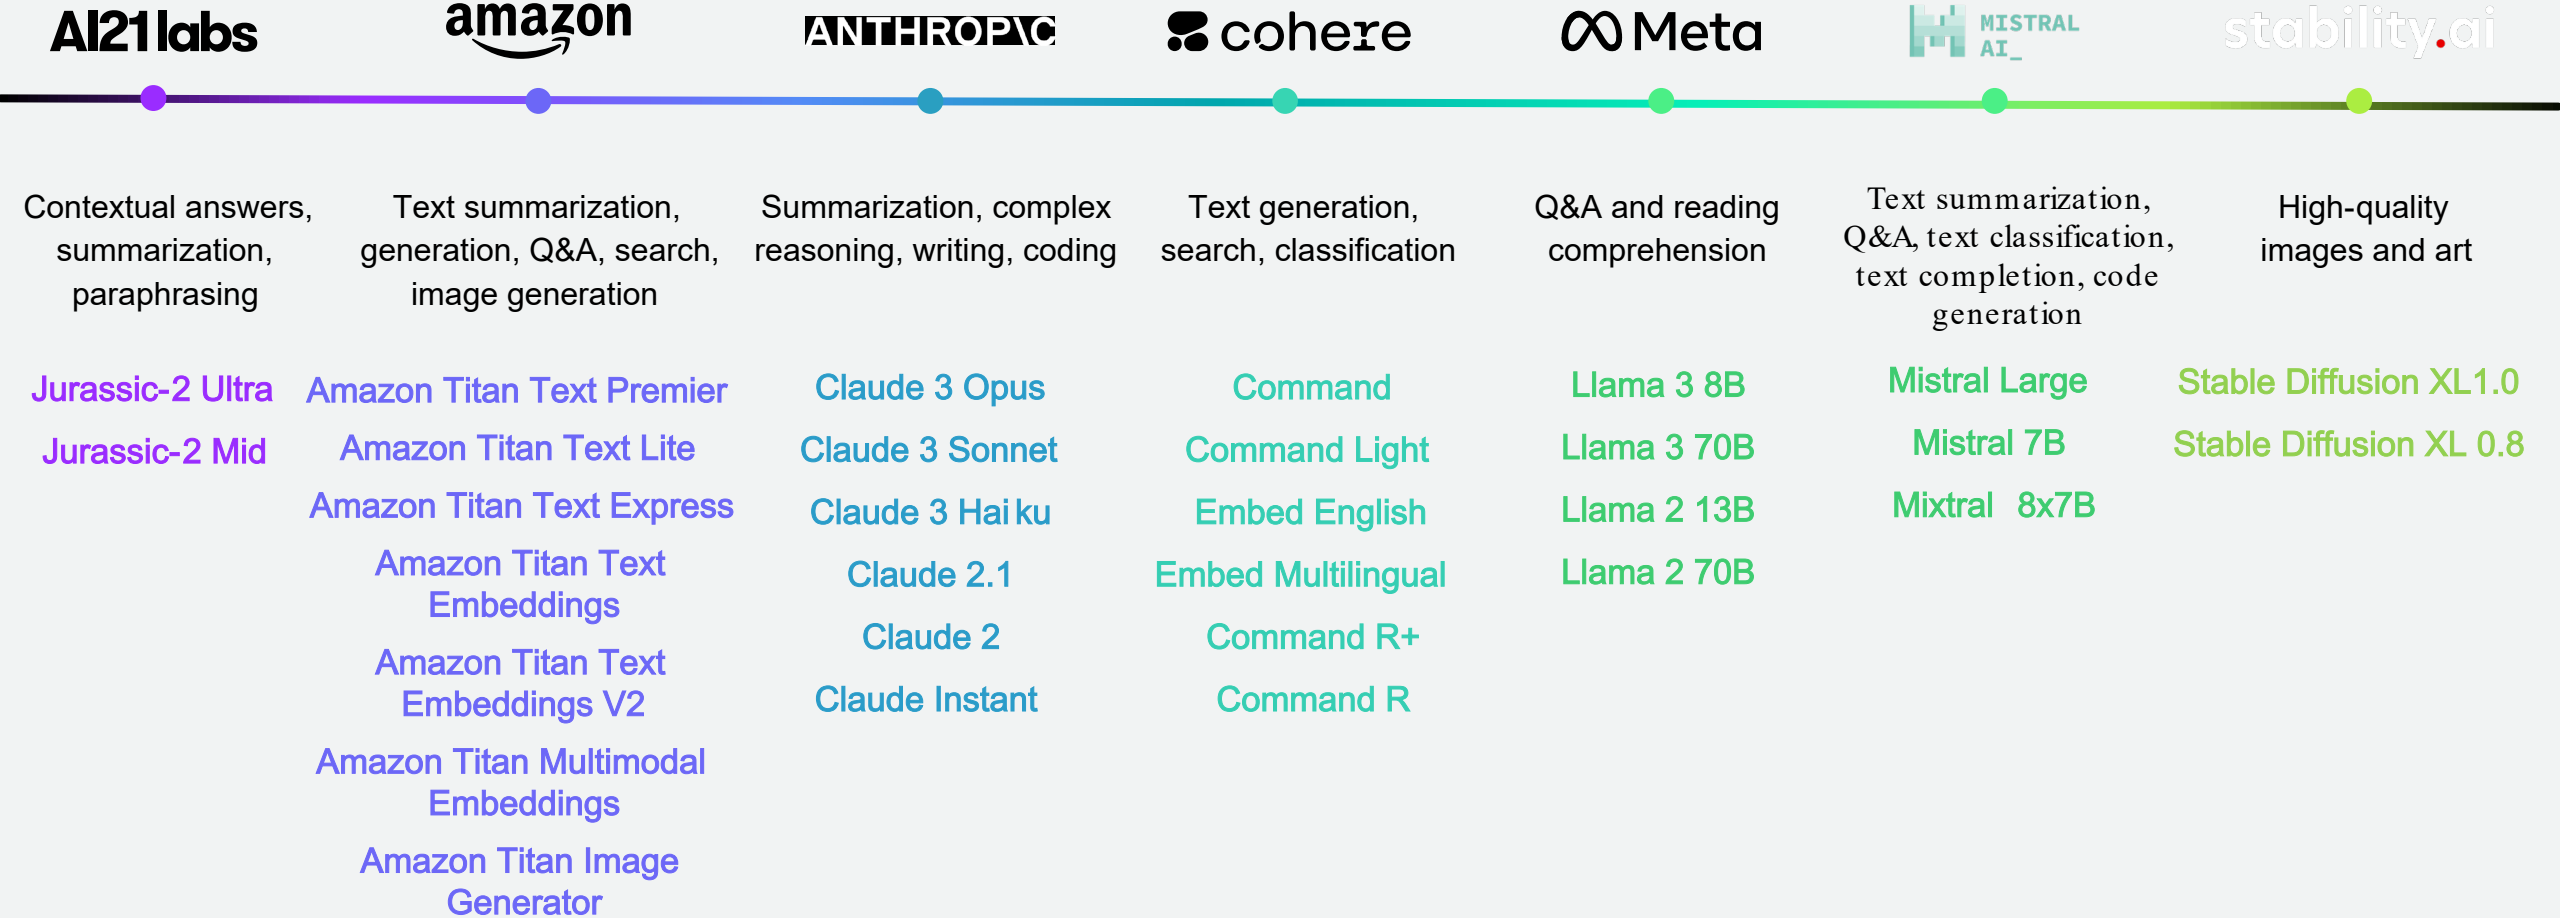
AI21labs

Contextual answers, summarization, paraphrasing

Jurassic-2 Ultra

Jurassic-2 Mid

amazon

Text summarization, generation, Q&A, search, image generation

Amazon Titan Text Premier

Amazon Titan Text Lite

Amazon Titan Text Express

Amazon Titan Text Embeddings

Amazon Titan Text Embeddings V2

Amazon Titan Multimodal Embeddings

Amazon Titan Image Generator

ANTHROPIC

Summarization, complex reasoning, writing, coding

Claude 3 Opus

Claude 3 Sonnet

Claude 3 Hai ku

Claude 2.1

Claude 2

Claude Instant

cohere

Text generation, search, classification

Command

Command Light

Embed English

Embed Multilingual

Command R+

Command R

Meta

Q&A and reading comprehension

Llama 3 8B

Llama 3 70B

Llama 2 13B

Llama 2 70B

MISTRAL AI_

Text summarization, Q&A, text classification, text completion, code generation

Mistral Large

Mistral 7B

Mixtral 8x7B

stability.ai

High-quality images and art

Stable Diffusion XL1.0

Stable Diffusion XL 0.8